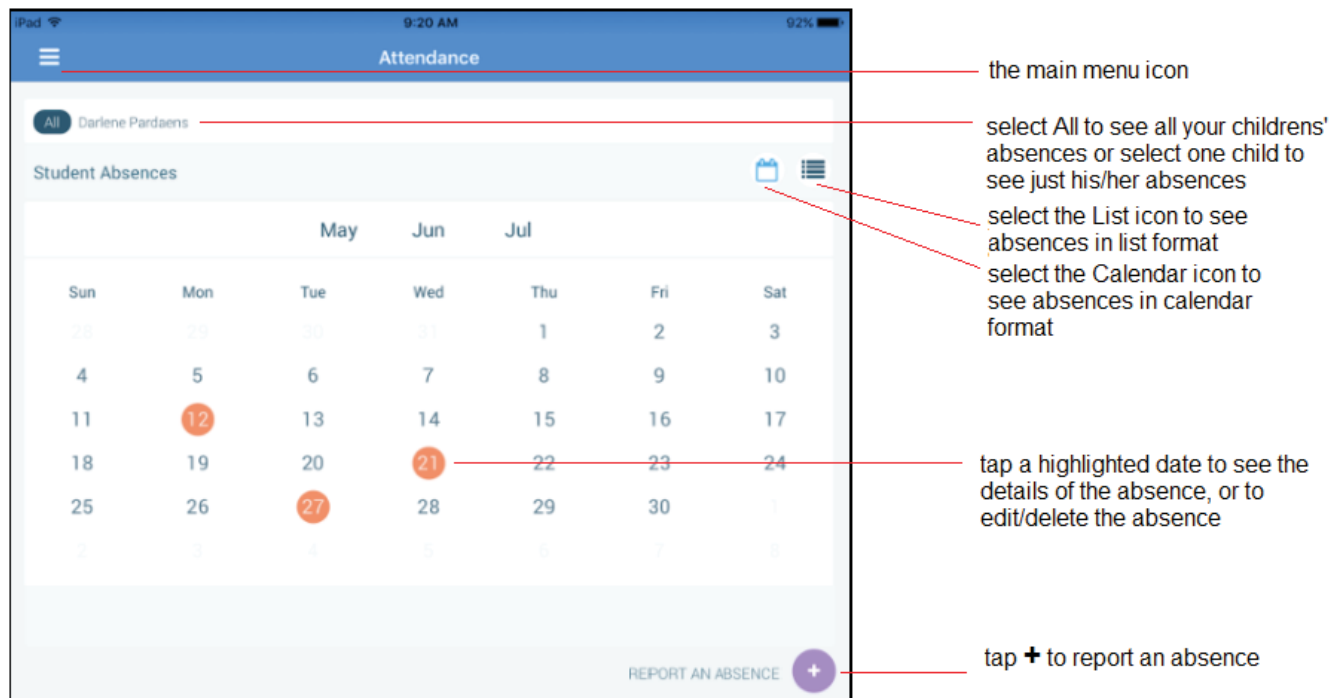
iPad 9:20 AM 92%

Attendance

All Darlene Pardaens

Student Absences

May Jun Jul

| Sun | Mon | Tue | Wed | Thu | Fri | Sat |
|---|---|---|---|---|---|---|
| 28 | 29 | 30 | 31 | 1 | 2 | 3 |
| 4 | 5 | 6 | 7 | 8 | 9 | 10 |
| 11 | 12 | 13 | 14 | 15 | 16 | 17 |
| 18 | 19 | 20 | 21 | 22 | 23 | 24 |
| 25 | 26 | 27 | 28 | 29 | 30 | 1 |
| 2 | 3 | 4 | 5 | 6 | 7 | 8 |

REPORT AN ABSENCE +

the main menu icon

select All to see all your childrens' absences or select one child to see just his/her absences

select the List icon to see absences in list format

select the Calendar icon to see absences in calendar format

tap a highlighted date to see the details of the absence, or to edit/delete the absence

tap + to report an absence